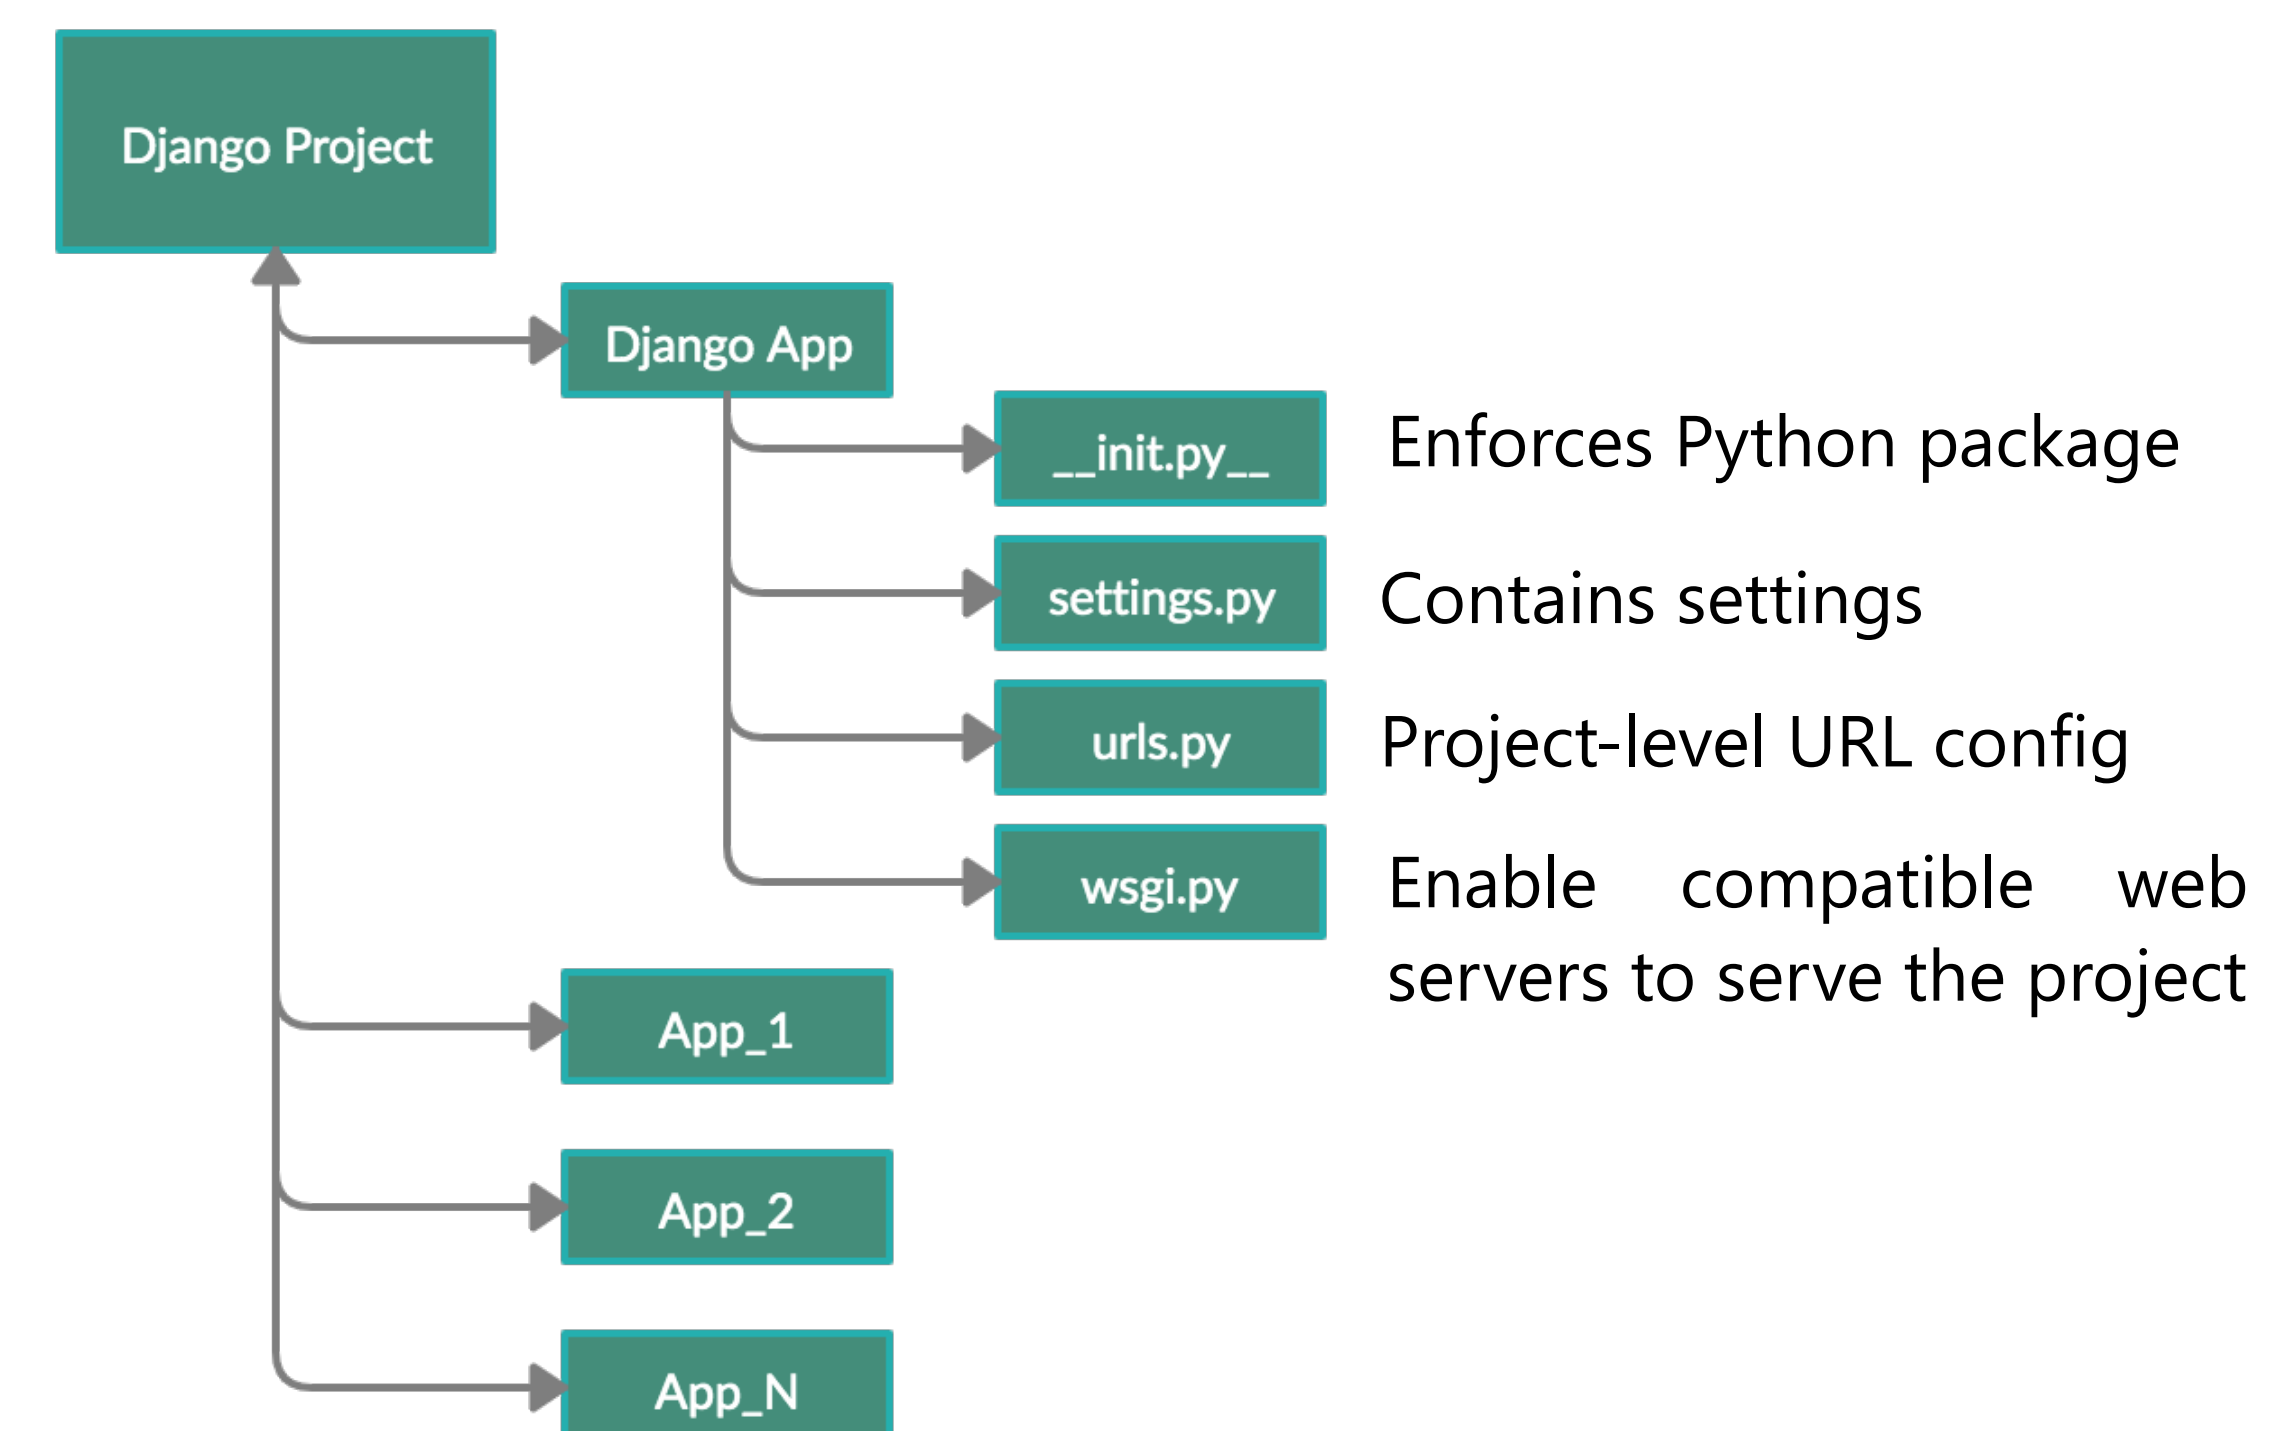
Django Project

Django App

__init.py__

Enforces Python package

settings.py

Contains settings

urls.py

Project-level URL config

wsgi.py

Enable compatible web servers to serve the project

App_1

App_2

App_N